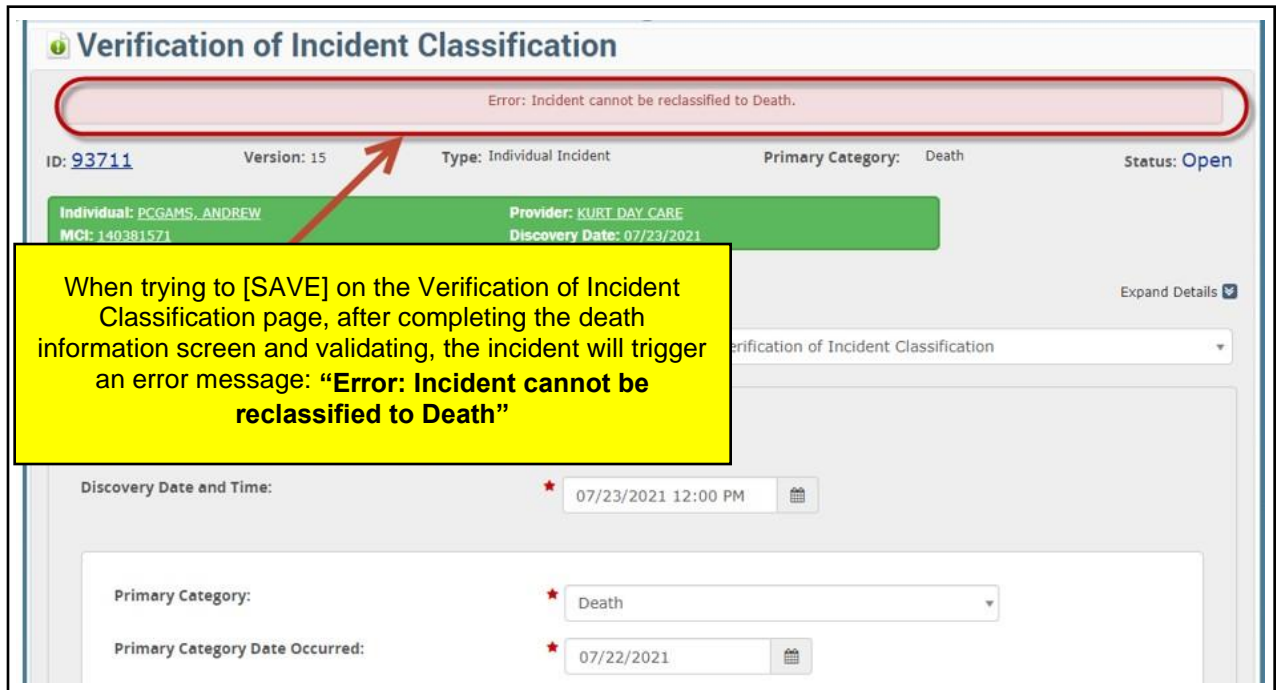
Verification of Incident Classification

Error: Incident cannot be reclassified to Death.

ID: 93711 Version: 15 Type: Individual Incident Primary Category: Death Status: Open

Individual: PCGAMS, ANDREW
MCI: 140381571

Provider: KURT DAY CARE
Discovery Date: 07/23/2021

When trying to [SAVE] on the Verification of Incident Classification page, after completing the death information screen and validating, the incident will trigger an error message: **"Error: Incident cannot be reclassified to Death"**

Expand Details

erification of Incident Classification

Discovery Date and Time: 07/23/2021 12:00 PM

Primary Category: Death

Primary Category Date Occurred: 07/22/2021